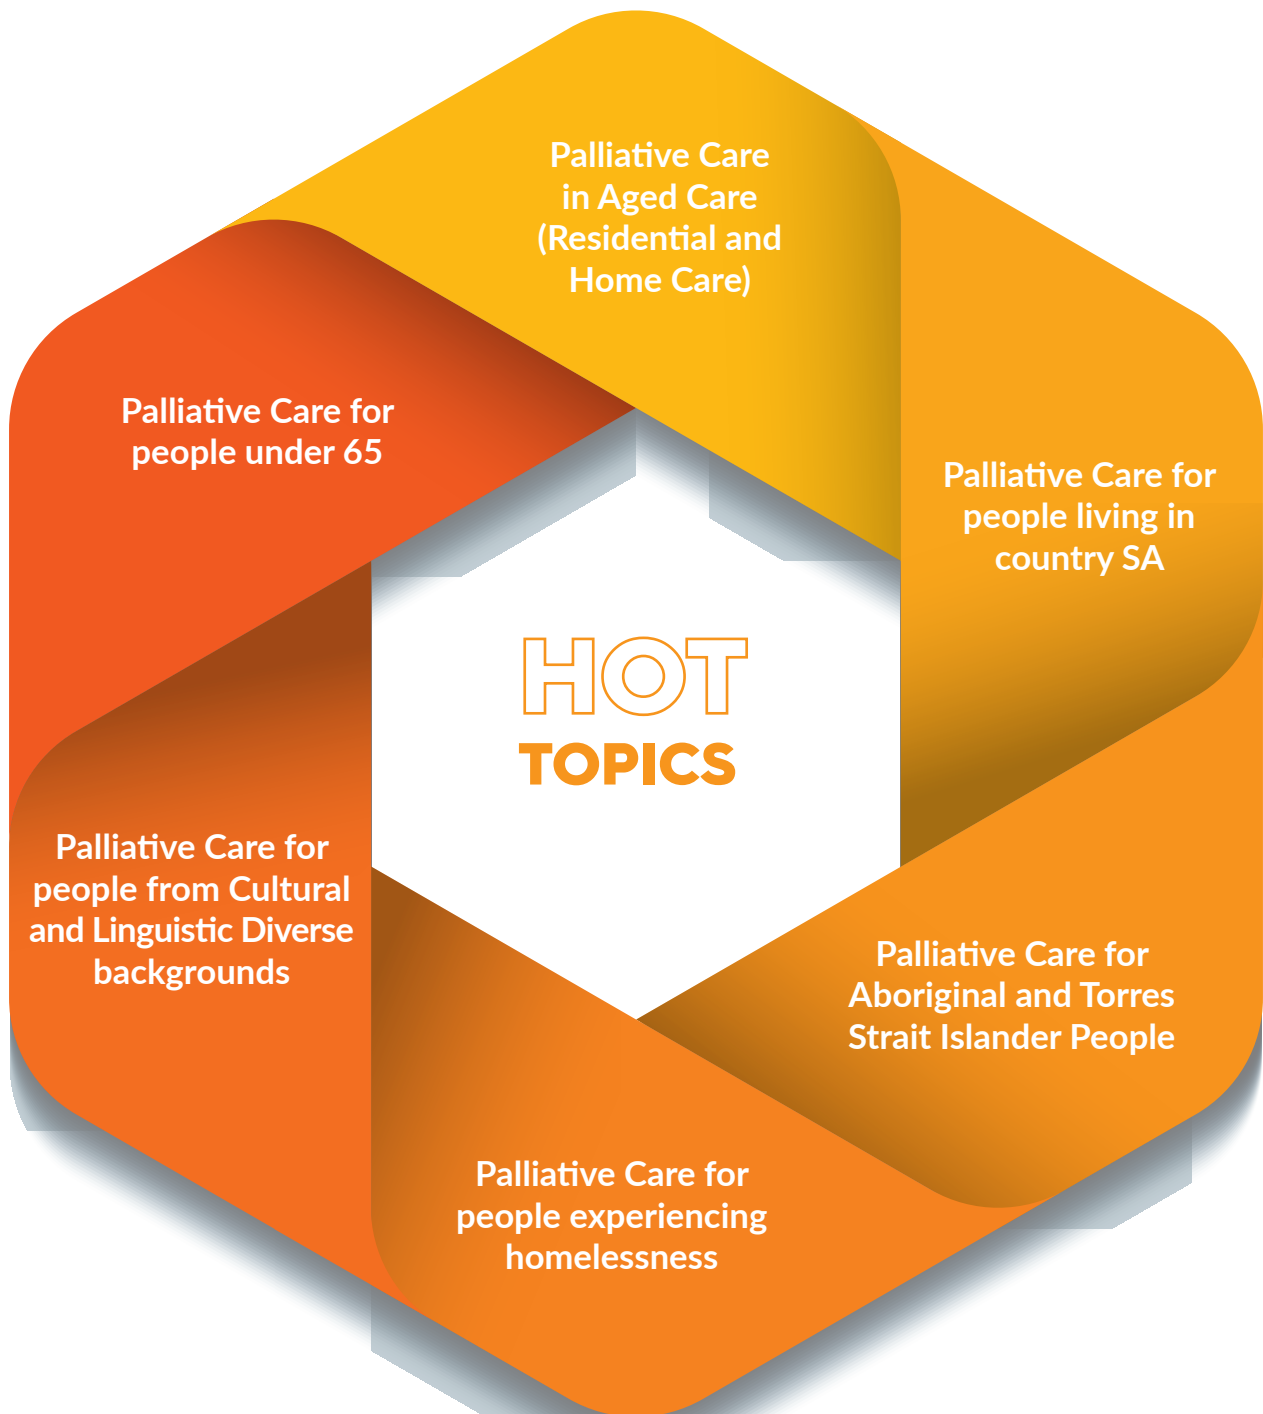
Palliative Care in Aged Care (Residential and Home Care)

Palliative Care for people living in country SA

Palliative Care for Aboriginal and Torres Strait Islander People

Palliative Care for people experiencing homelessness

Palliative Care for people from Cultural and Linguistic Diverse backgrounds

Palliative Care for people under 65

HOT TOPICS